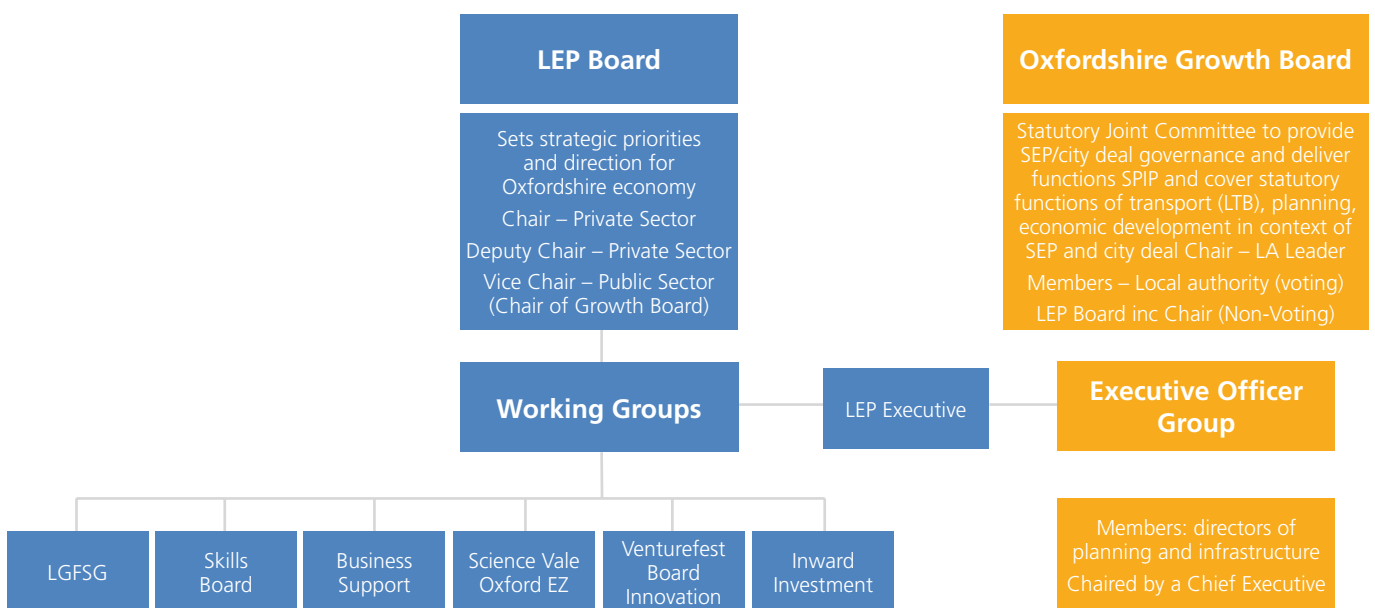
LEP Board

Sets strategic priorities and direction for Oxfordshire economy

Chair – Private Sector

Deputy Chair – Private Sector

Vice Chair – Public Sector (Chair of Growth Board)

Oxfordshire Growth Board

Statutory Joint Committee to provide SEP/city deal governance and deliver functions SPIP and cover statutory functions of transport (LTB), planning, economic development in context of SEP and city deal Chair – LA Leader

Members – Local authority (voting)

LEP Board inc Chair (Non-Voting)

Working Groups

LEP Executive

Executive Officer Group

Members: directors of planning and infrastructure

Chaired by a Chief Executive

LGFSG

Skills Board

Business Support

Science Vale Oxford EZ

Venturefest Board Innovation

Inward Investment